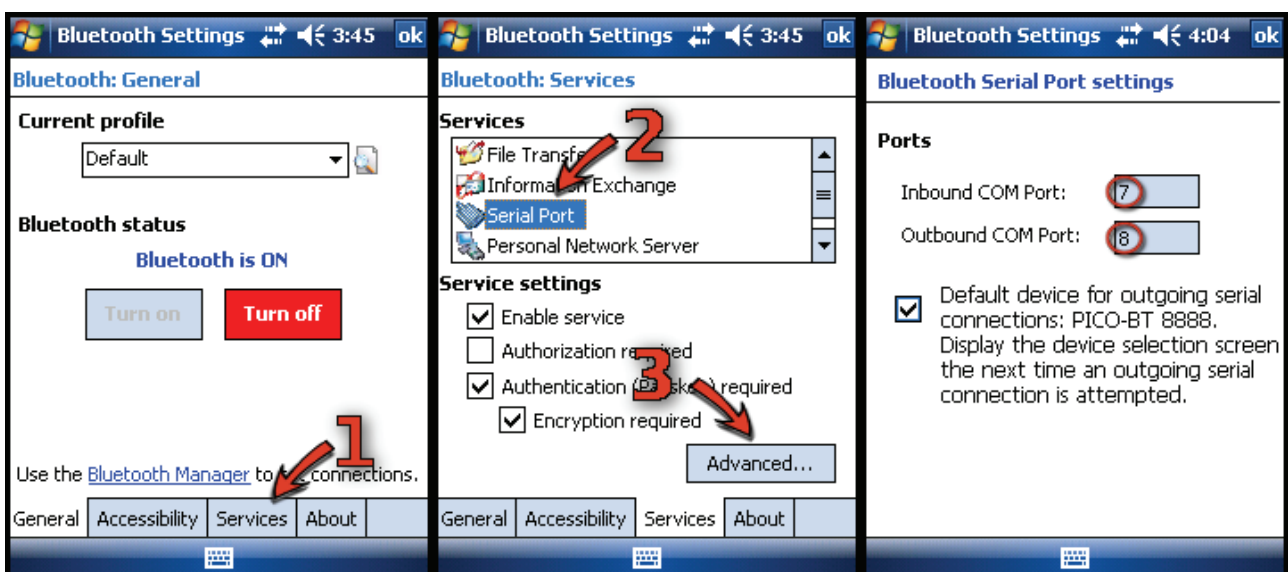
Bluetooth Settings 3:45 ok

Bluetooth: General

Current profile

Default

Bluetooth status

Bluetooth is ON

Turn on Turn off

Use the Bluetooth Manager to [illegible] connections.

1

General Accessibility Services About

Bluetooth Settings 3:45 ok

Bluetooth: Services

Services

File Transfe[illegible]

Informa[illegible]n Exchange

Serial Port

Personal Network Server

2

Service settings

Enable service

Authorization re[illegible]ed

Authentication ([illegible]) required

Encryption required

3

Advanced...

General Accessibility Services About

Bluetooth Settings 4:04 ok

Bluetooth Serial Port settings

Ports

Inbound COM Port: 7

Outbound COM Port: 8

Default device for outgoing serial connections: PICO-BT 8888. Display the device selection screen the next time an outgoing serial connection is attempted.